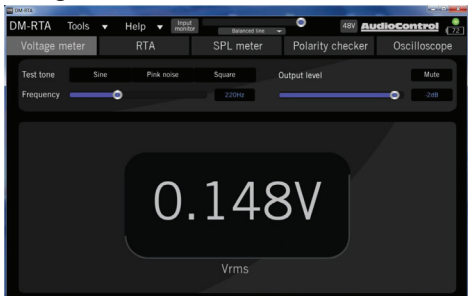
DM-RTA

DM-RTA Tools ▼ Help ▼ Input monitor Balanced line 48V AudioControl 72

Voltage meter RTA SPL meter Polarity checker Oscilloscope

Test tone Sine Pink noise Square Output level Mute

Frequency 220Hz -2dB

0.148V

Vrms